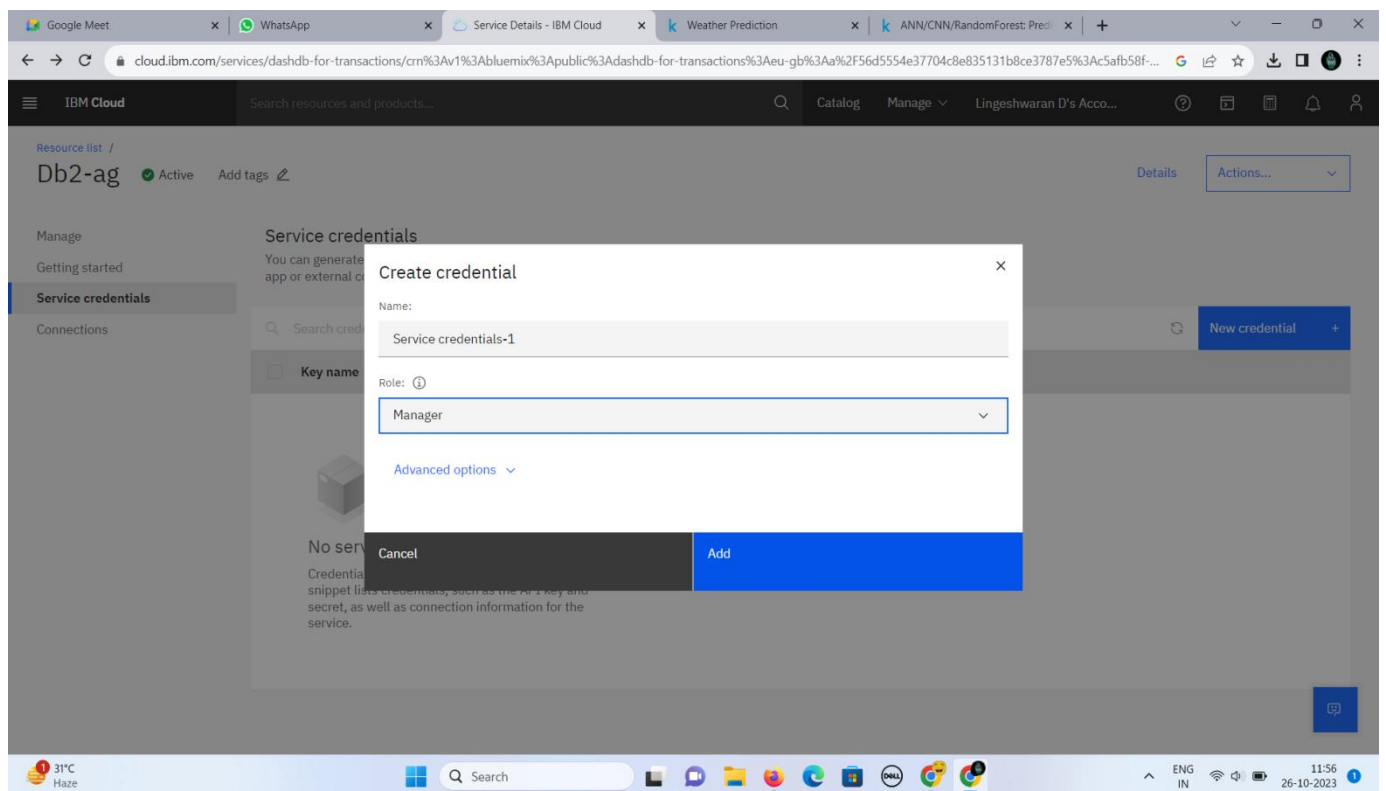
Google Meet × WhatsApp × Service Details - IBM Cloud × Weather Prediction × ANN/CNN/RandomForest: Predi × +

cloud.ibm.com/services/dashdb-for-transactions/crn%3Av1%3Abluemix%3Apublic%3Adashdb-for-transactions%3Aeu-gb%3Aa%2F56d5554e37704c8e835131b8ce3787e5%3Ac5afb58f-...

IBM Cloud Search resources and products... Catalog Manage Lingeshwaran D's Acco...

Resource list /
Db2-ag Active Add tags

Details Actions...

Manage
Getting started
Service credentials
Connections

Service credentials
You can generate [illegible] app or external c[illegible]

Search cred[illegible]

New credential +

Key name

No serv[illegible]
Credentia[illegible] snippet li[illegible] secret, as well as connection information for the service.

Create credential ×
Name:
Service credentials-1
Role:
Manager
Advanced options
Cancel Add

31°C Haze
Search
ENG IN 11:56 26-10-2023